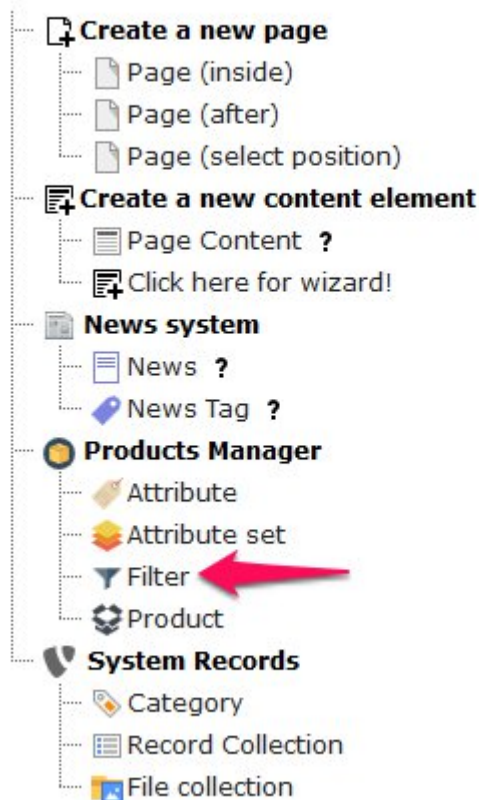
Create a new page
Page (inside)
Page (after)
Page (select position)
Create a new content element
Page Content ?
Click here for wizard!
News system
News ?
News Tag ?
Products Manager
Attribute
Attribute set
Filter
Product
System Records
Category
Record Collection
File collection